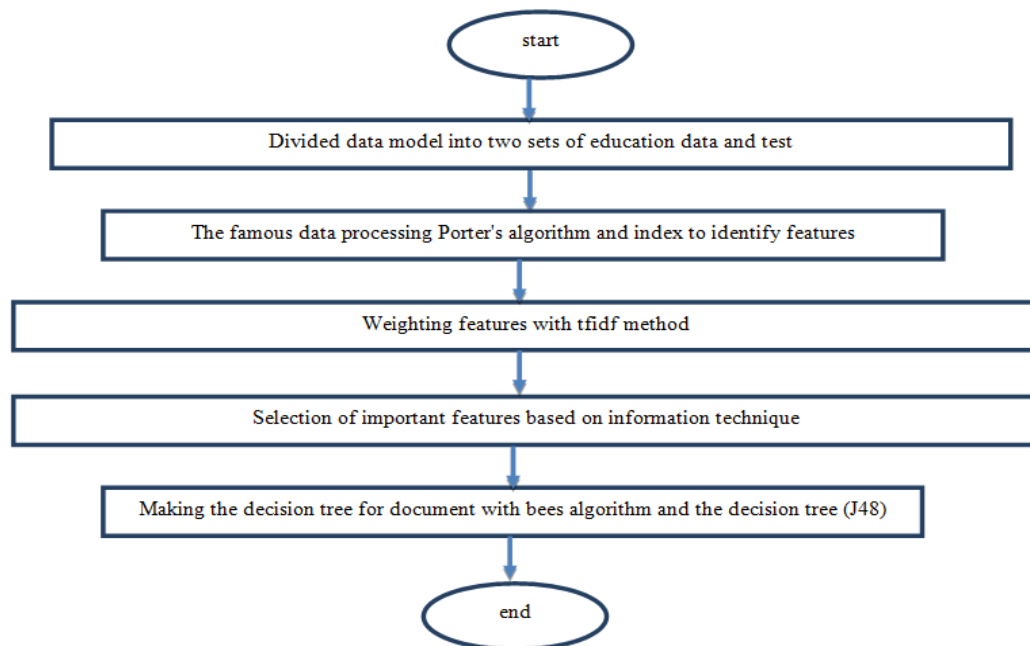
start

Divided data model into two sets of education data and test

The famous data processing Porter's algorithm and index to identify features

Weighting features with tfidf method

Selection of important features based on information technique

Making the decision tree for document with bees algorithm and the decision tree (J48)

end